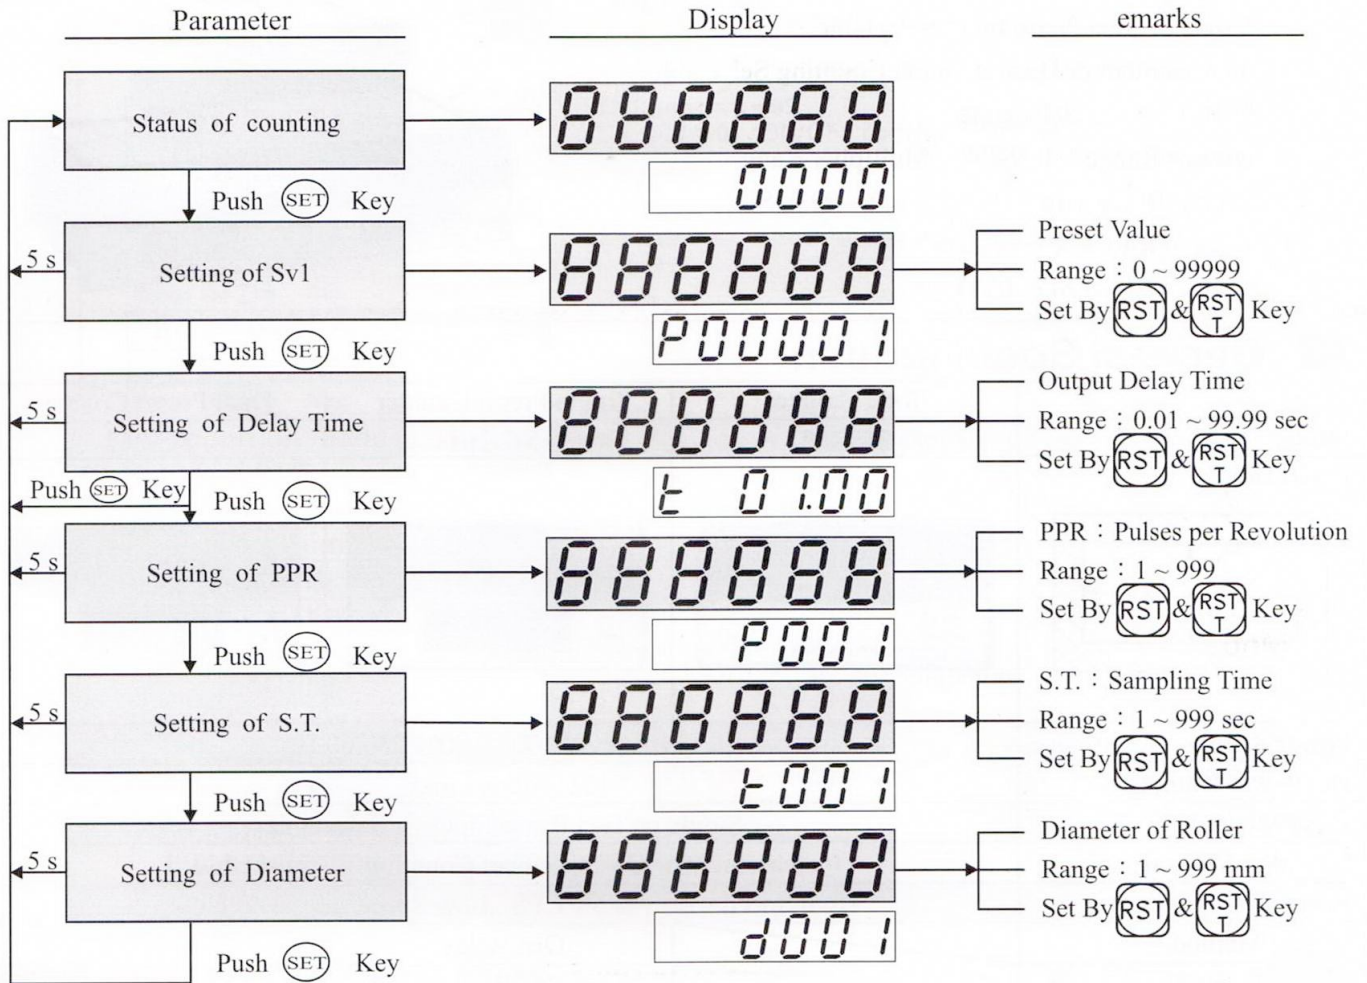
Parameter

Display

emarks

Status of counting

888888

0000

Push SET Key

5 s

Setting of Sv1

888888

P00001

Preset Value

Range : 0 ~ 99999

Set By RST & RST T Key

Push SET Key

5 s

Setting of Delay Time

888888

t 01.00

Output Delay Time

Range : 0.01 ~ 99.99 sec

Set By RST & RST T Key

Push SET Key

Push SET Key

5 s

Setting of PPR

888888

P001

PPR : Pulses per Revolution

Range : 1 ~ 999

Set By RST & RST T Key

Push SET Key

5 s

Setting of S.T.

888888

t001

S.T. : Sampling Time

Range : 1 ~ 999 sec

Set By RST & RST T Key

Push SET Key

5 s

Setting of Diameter

888888

d001

Diameter of Roller

Range : 1 ~ 999 mm

Set By RST & RST T Key

Push SET Key